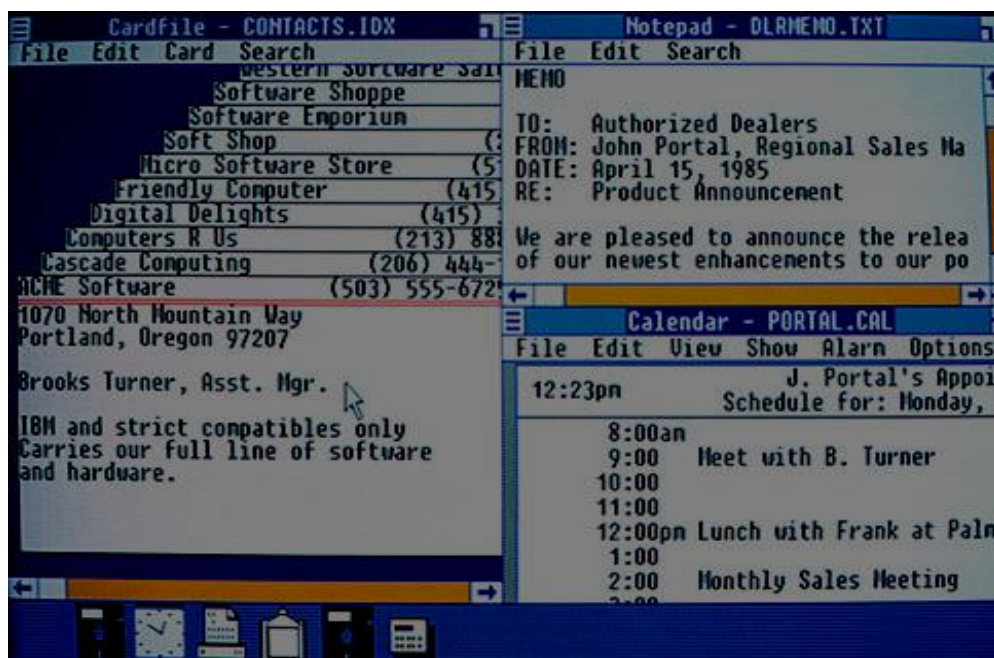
Cardfile - CONTACTS.IDX
File Edit Card Search
Western Software Sal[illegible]
Software Shoppe
Software Emporium
Soft Shop (
Micro Software Store (5
Friendly Computer (415
Digital Delights (415)
Computers R Us (213) 88
Cascade Computing (206) 444-
ACME Software (503) 555-672

1070 North Mountain Way
Portland, Oregon 97207

Brooks Turner, Asst. Mgr.

IBM and strict compatibles only
Carries our full line of software and hardware.

Notepad - DLRMEMO.TXT
File Edit Search
MEMO

TO: Authorized Dealers
FROM: John Portal, Regional Sales Ma
DATE: April 15, 1985
RE: Product Announcement

We are pleased to announce the relea
of our newest enhancements to our po

Calendar - PORTAL.CAL
File Edit View Show Alarm Options
12:23pm J. Portal's Appoi
Schedule for: Monday,
8:00am
9:00 Meet with B. Turner
10:00
11:00
12:00pm Lunch with Frank at Palm
1:00
2:00 Monthly Sales Meeting